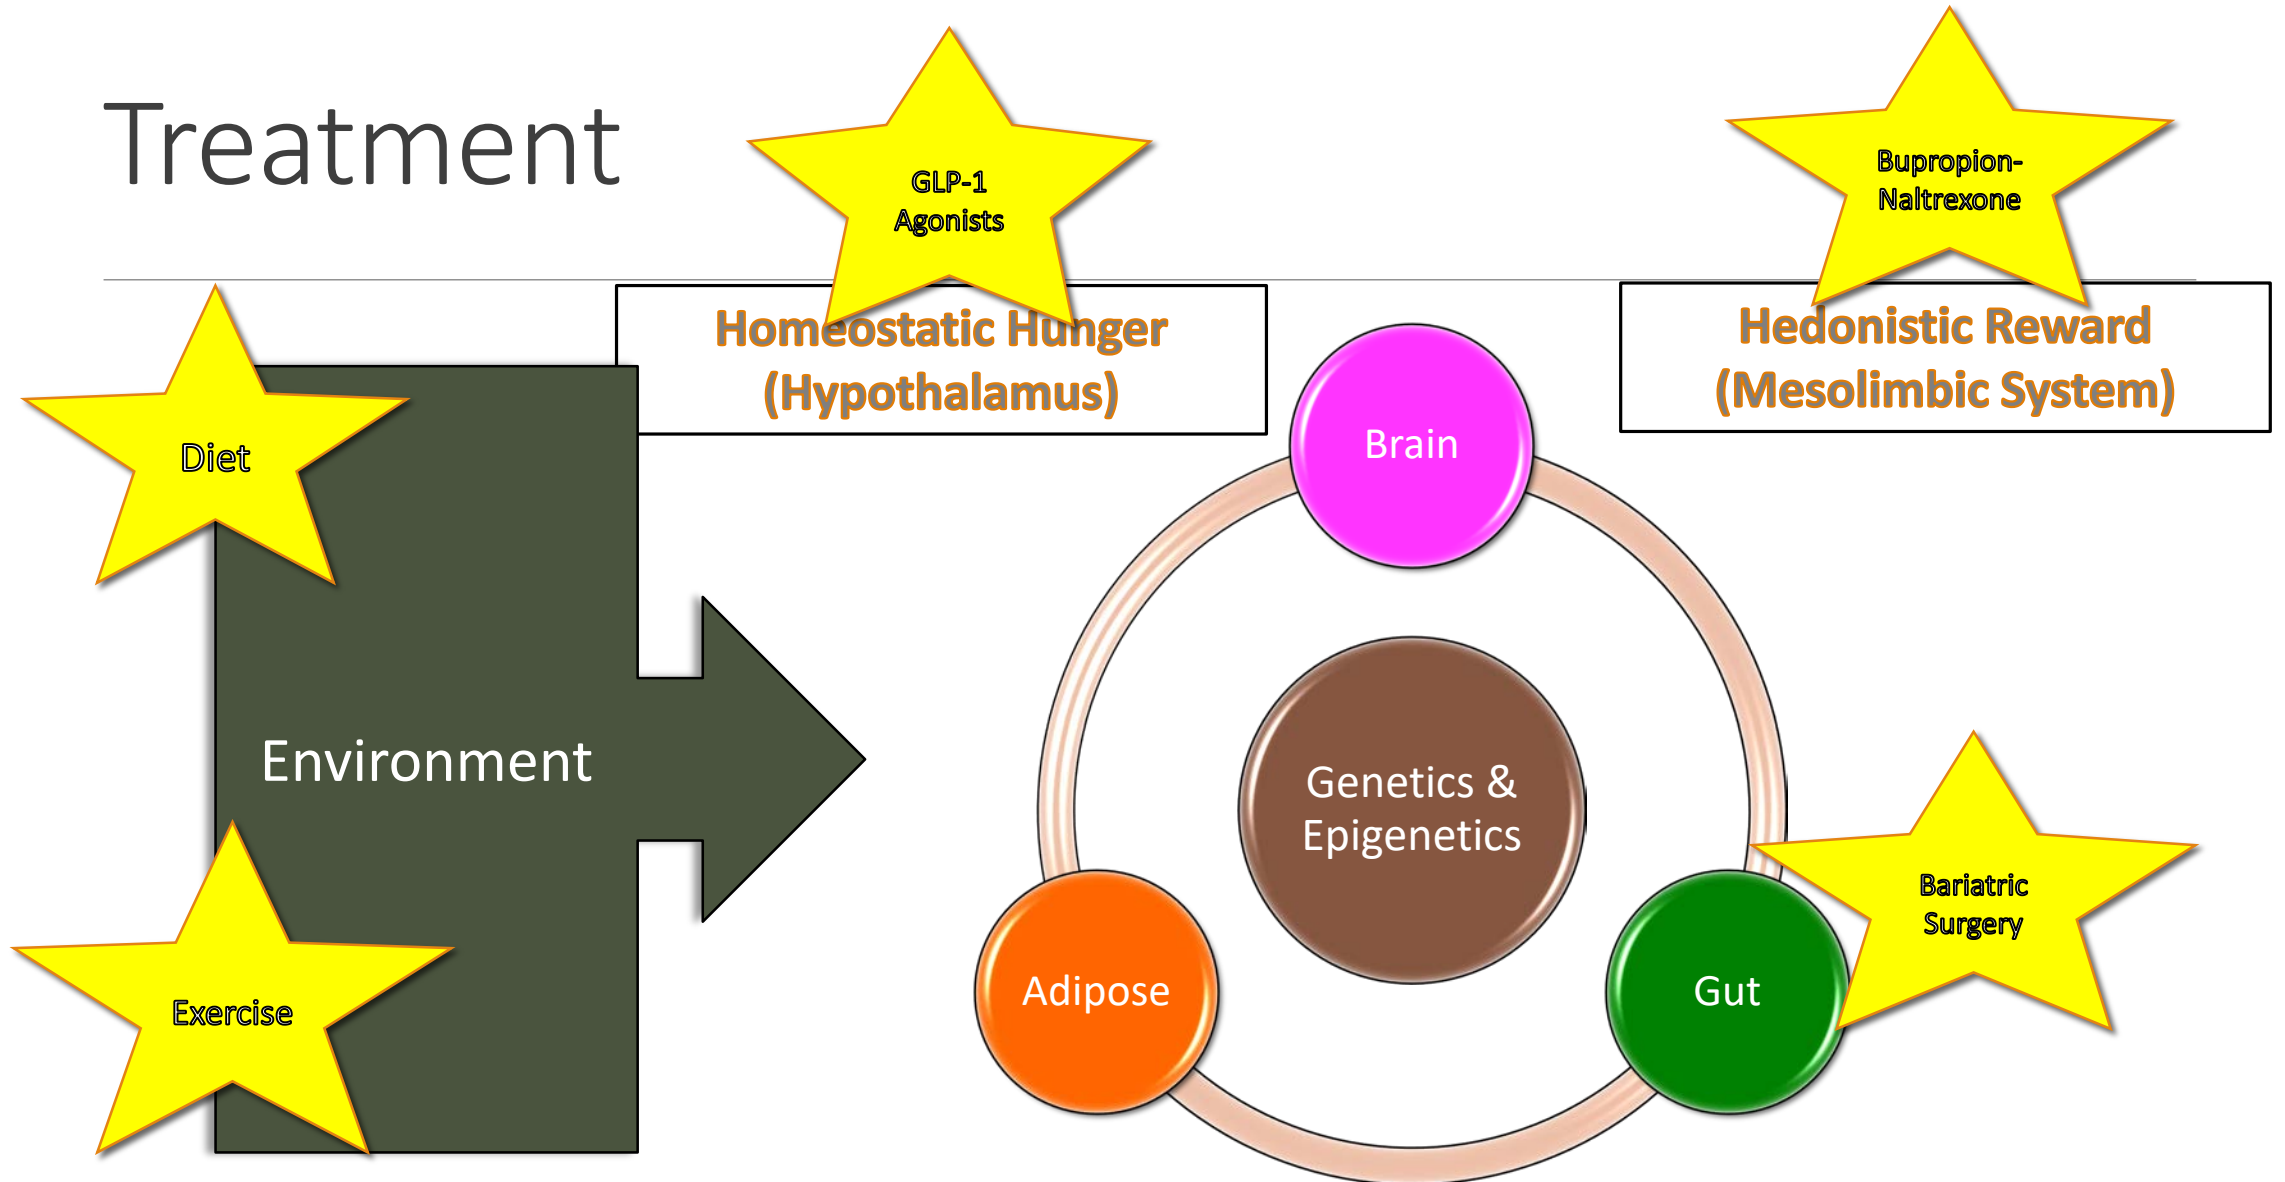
Treatment

GLP-1 Agonists

Bupropion-Naltrexone

Homeostatic Hunger (Hypothalamus)

Hedonistic Reward (Mesolimbic System)

Diet

Environment

Exercise

Brain

Genetics & Epigenetics

Adipose

Gut

Bariatric Surgery